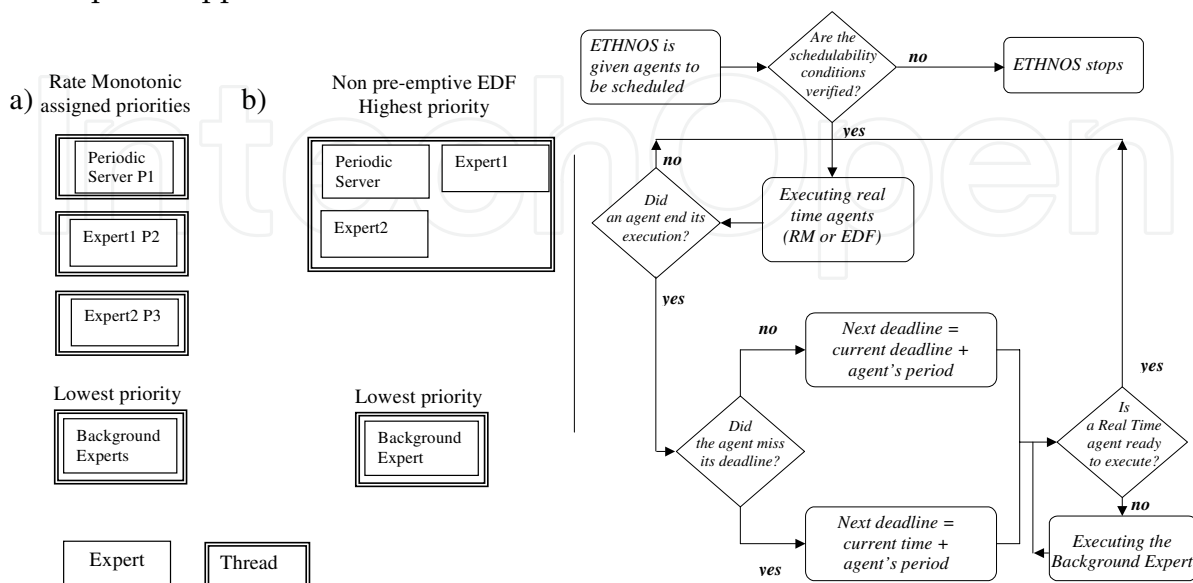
a) Rate Monotonic assigned priorities

Periodic Server P1

Expert1 P2

Expert2 P3

Lowest priority

Background Experts

Expert

Thread

b) Non pre-emptive EDF Highest priority

Periodic Server

Expert1

Expert2

Lowest priority

Background Expert

ETHNOS is given agents to be scheduled

Are the schedulability conditions verified?

no

ETHNOS stops

yes

no

Did an agent end its execution?

Executing real time agents (RM or EDF)

yes

no

Next deadline = current deadline + agent's period

Did the agent miss its deadline?

yes

Next deadline = current time + agent's period

yes

Is a Real Time agent ready to execute?

no

Executing the Background Expert